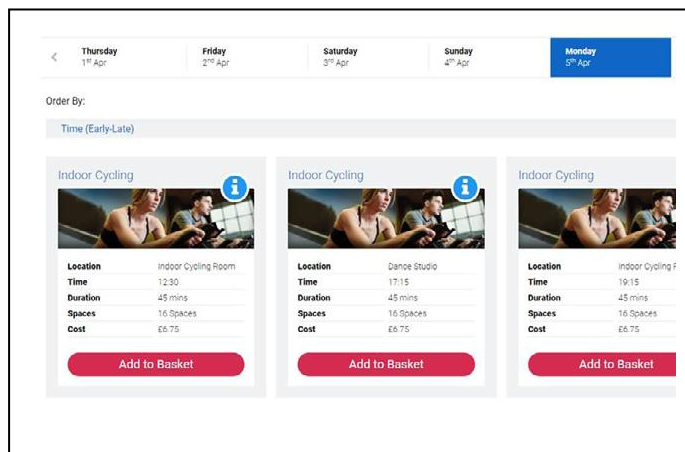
<

| Thursday $1^{st}$ Apr | Friday $2^{nd}$ Apr | Saturday $3^{rd}$ Apr | Sunday $4^{th}$ Apr | Monday $5^{th}$ Apr |
|---|---|---|---|---|

Order By:

Time (Early-Late)

Indoor Cycling

| | |
|---|---|
| Location | Indoor Cycling Room |
| Time | 12:30 |
| Duration | 45 mins |
| Spaces | 16 Spaces |
| Cost | £6.75 |

Add to Basket

Indoor Cycling

| | |
|---|---|
| Location | Dance Studio |
| Time | 17:15 |
| Duration | 45 mins |
| Spaces | 16 Spaces |
| Cost | £6.75 |

Add to Basket

Indoor Cycling

| | |
|---|---|
| Location | Indoor Cycling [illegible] |
| Time | 19:15 |
| Duration | 45 mins |
| Spaces | 16 Spaces |
| Cost | £6.75 |

Add to Basket